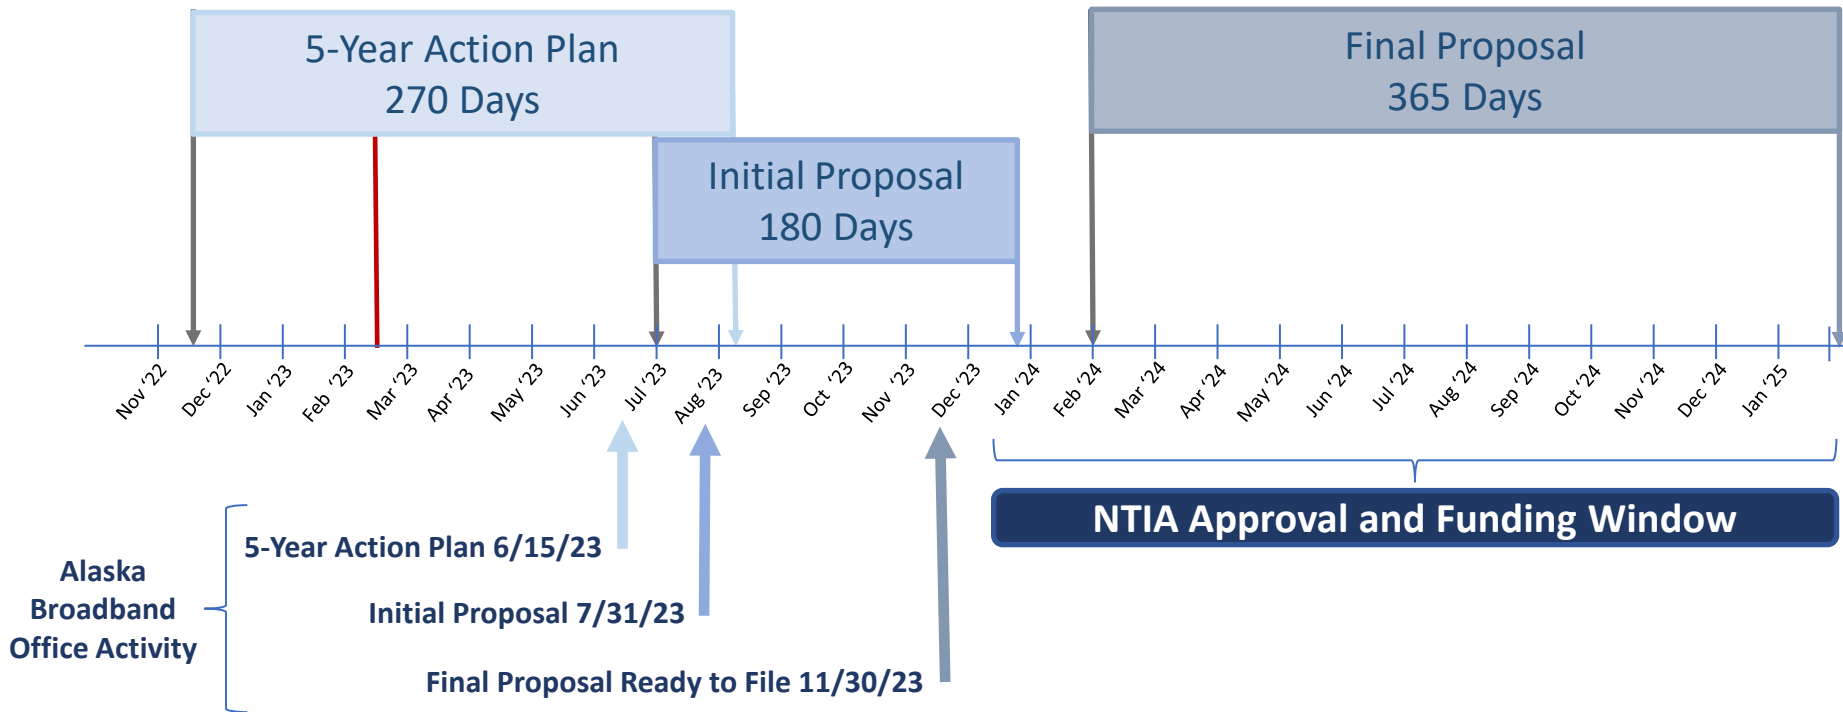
5-Year Action Plan
270 Days

Final Proposal
365 Days

Initial Proposal
180 Days

Nov '22 Dec '22 Jan '23 Feb '23 Mar '23 Apr '23 May '23 Jun '23 Jul '23 Aug '23 Sep '23 Oct '23 Nov '23 Dec '23 Jan '24 Feb '24 Mar '24 Apr '24 May '24 Jun '24 Jul '24 Aug '24 Sep '24 Oct '24 Nov '24 Dec '24 Jan '25

NTIA Approval and Funding Window

Alaska Broadband Office Activity

5-Year Action Plan 6/15/23

Initial Proposal 7/31/23

Final Proposal Ready to File 11/30/23